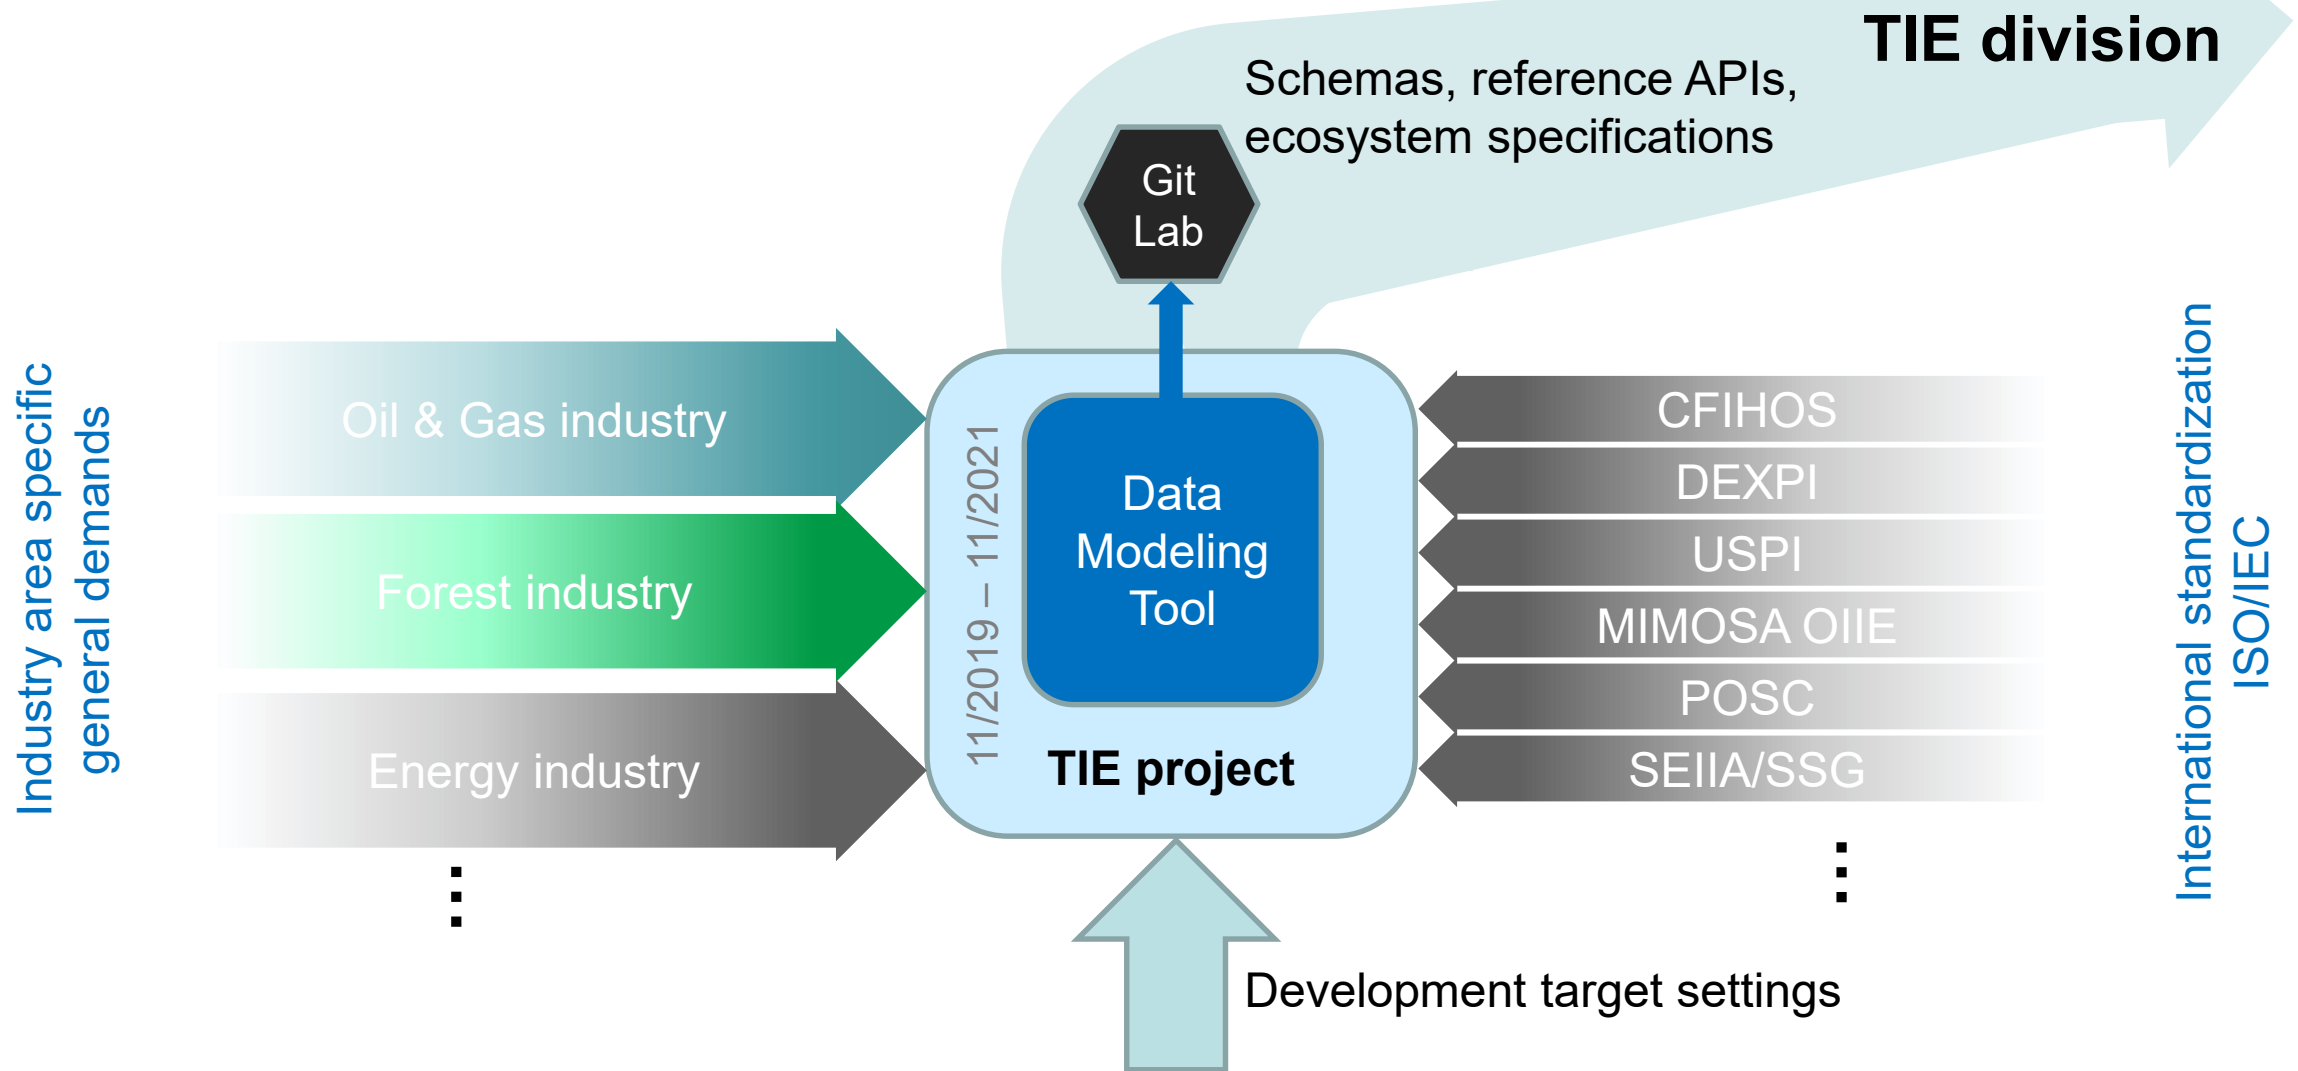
TIE division

Schemas, reference APIs, ecosystem specifications

Git Lab

Industry area specific general demands

Oil & Gas industry

Forest industry

Energy industry

⋮

11/2019 – 11/2021

Data Modeling Tool

TIE project

CFIHOS

DEXPI

USPI

MIMOSA OIIE

POSC

SEIIA/SSG

⋮

International standardization ISO/IEC

Development target settings